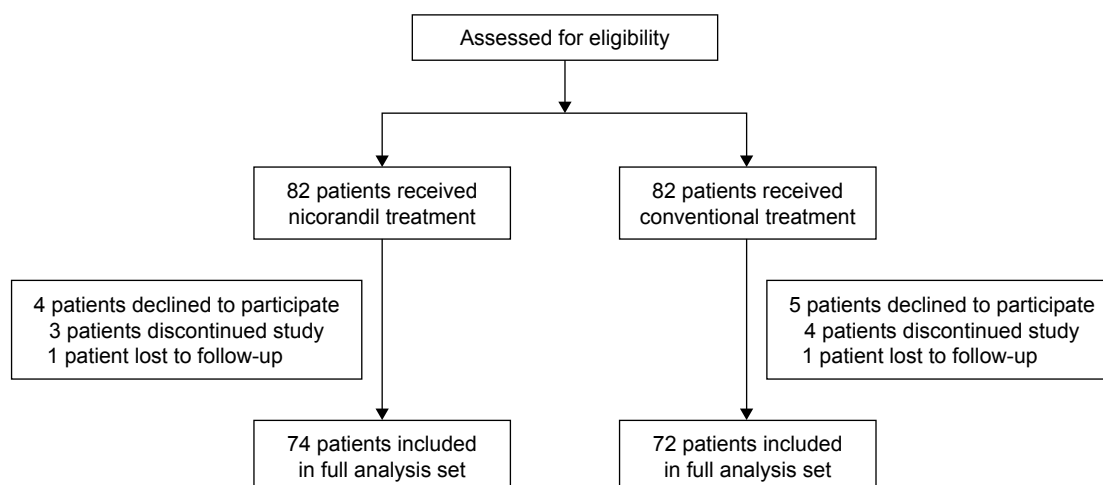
Assessed for eligibility

82 patients received nicorandil treatment

82 patients received conventional treatment

4 patients declined to participate
3 patients discontinued study
1 patient lost to follow-up

5 patients declined to participate
4 patients discontinued study
1 patient lost to follow-up

74 patients included in full analysis set

72 patients included in full analysis set